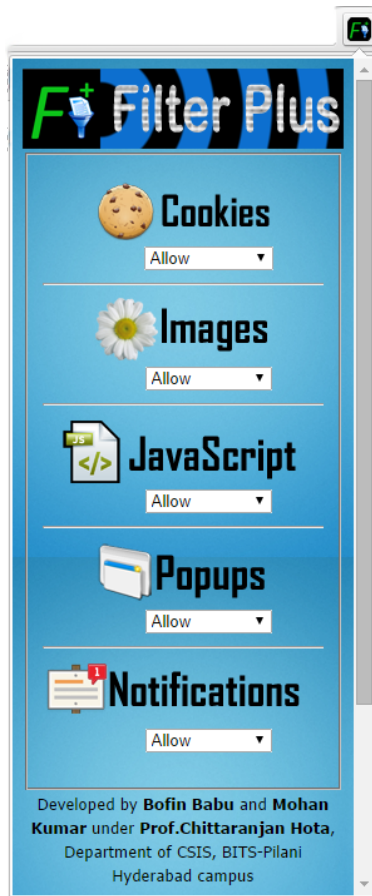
F+

F+ Filter Plus

Cookies
Allow ▼

Images
Allow ▼

JS
</>
JavaScript
Allow ▼

Popups
Allow ▼

1
Notifications
Allow ▼

Developed by **Bofin Babu** and **Mohan Kumar** under **Prof.Chittaranjan Hota**, Department of CSIS, BITS-Pilani Hyderabad campus